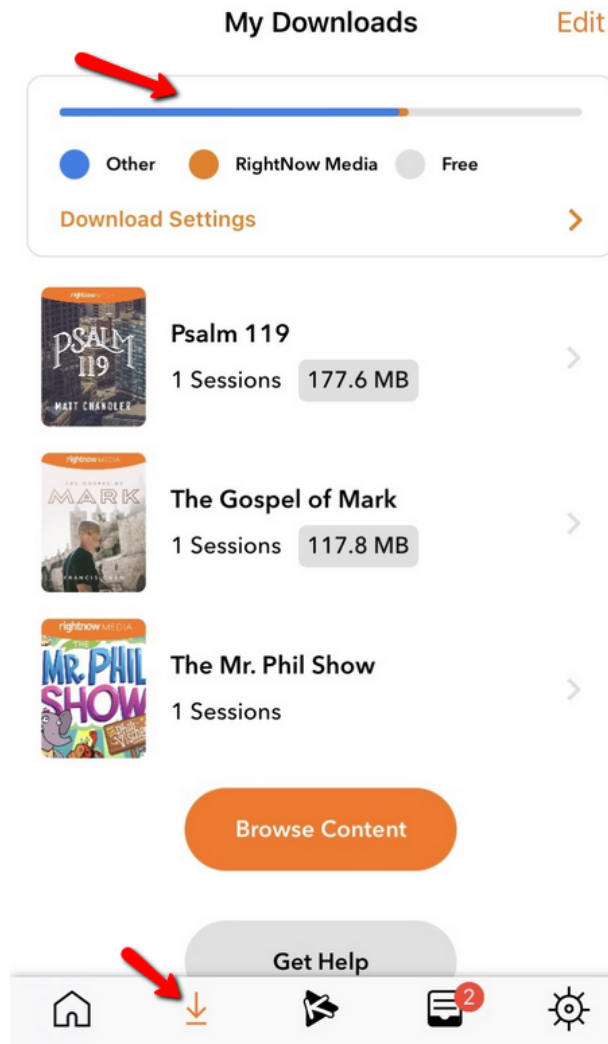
My Downloads

Edit

Other RightNow Media Free

Download Settings

rightnow MEDIA
PSALM 119
MATT CHANDLER

Psalm 119
1 Sessions 177.6 MB

rightnow MEDIA
THE GOSPEL OF
MARK
FRANCIS CHAN

The Gospel of Mark
1 Sessions 117.8 MB

rightnow MEDIA
THE
MR. PHIL
SHOW

The Mr. Phil Show
1 Sessions

Browse Content

Get Help

2